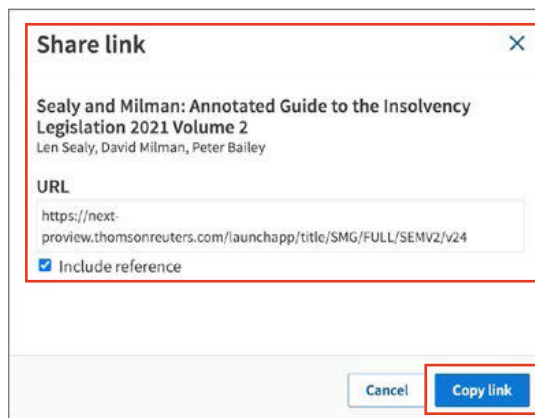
Share link

×

Sealy and Milman: Annotated Guide to the Insolvency Legislation 2021 Volume 2
Len Sealy, David Milman, Peter Bailey

URL

https://next-proview.thomsonreuters.com/launchapp/title/SMG/FULL/SEMV2/v24

☑ Include reference

Cancel

Copy link